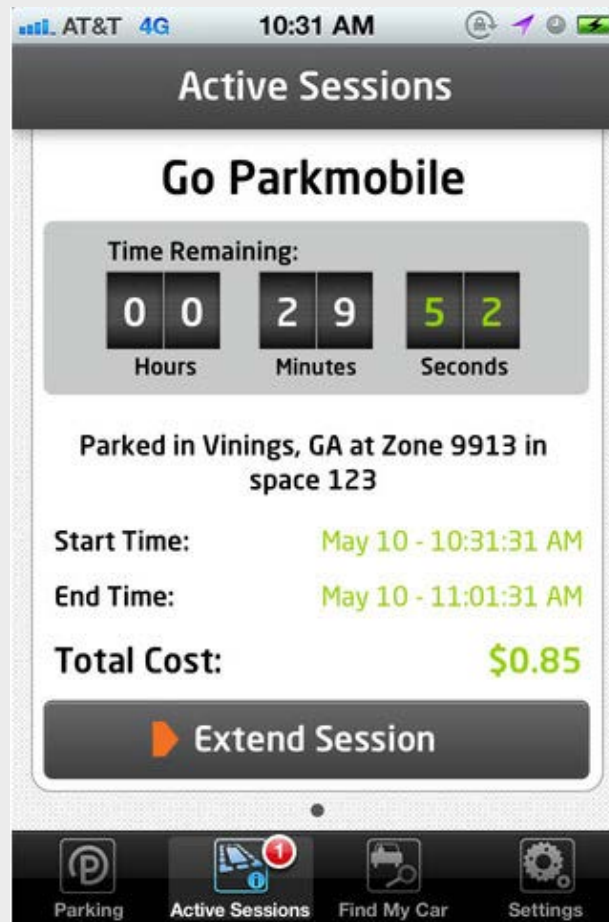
AT&T 4G 10:31 AM

Active Sessions

Go Parkmobile

Time Remaining:

0 0 2 9 5 2

Hours Minutes Seconds

Parked in Vinings, GA at Zone 9913 in space 123

Start Time: May 10 - 10:31:31 AM

End Time: May 10 - 11:01:31 AM

Total Cost: $0.85

Extend Session

P

1

Parking Active Sessions Find My Car Settings